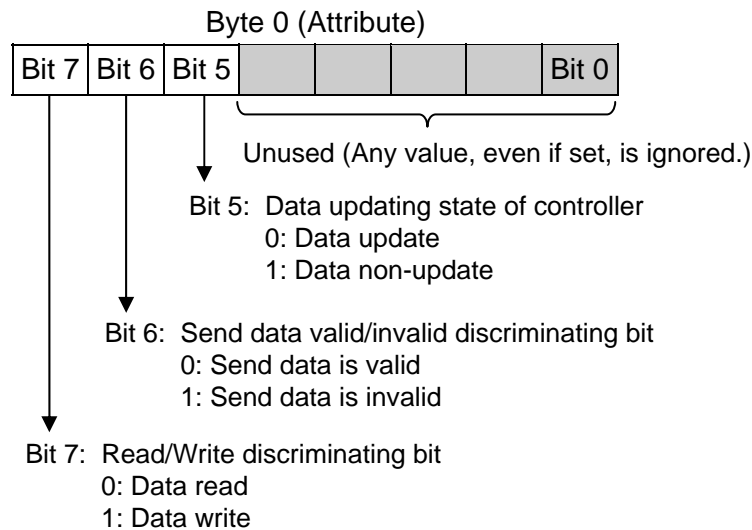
Byte 0 (Attribute)

| Bit 7 | Bit 6 | Bit 5 | | | | | Bit 0 |
|---|---|---|---|---|---|---|---|

Unused (Any value, even if set, is ignored.)

Bit 5: Data updating state of controller
0: Data update
1: Data non-update

Bit 6: Send data valid/invalid discriminating bit
0: Send data is valid
1: Send data is invalid

Bit 7: Read/Write discriminating bit
0: Data read
1: Data write